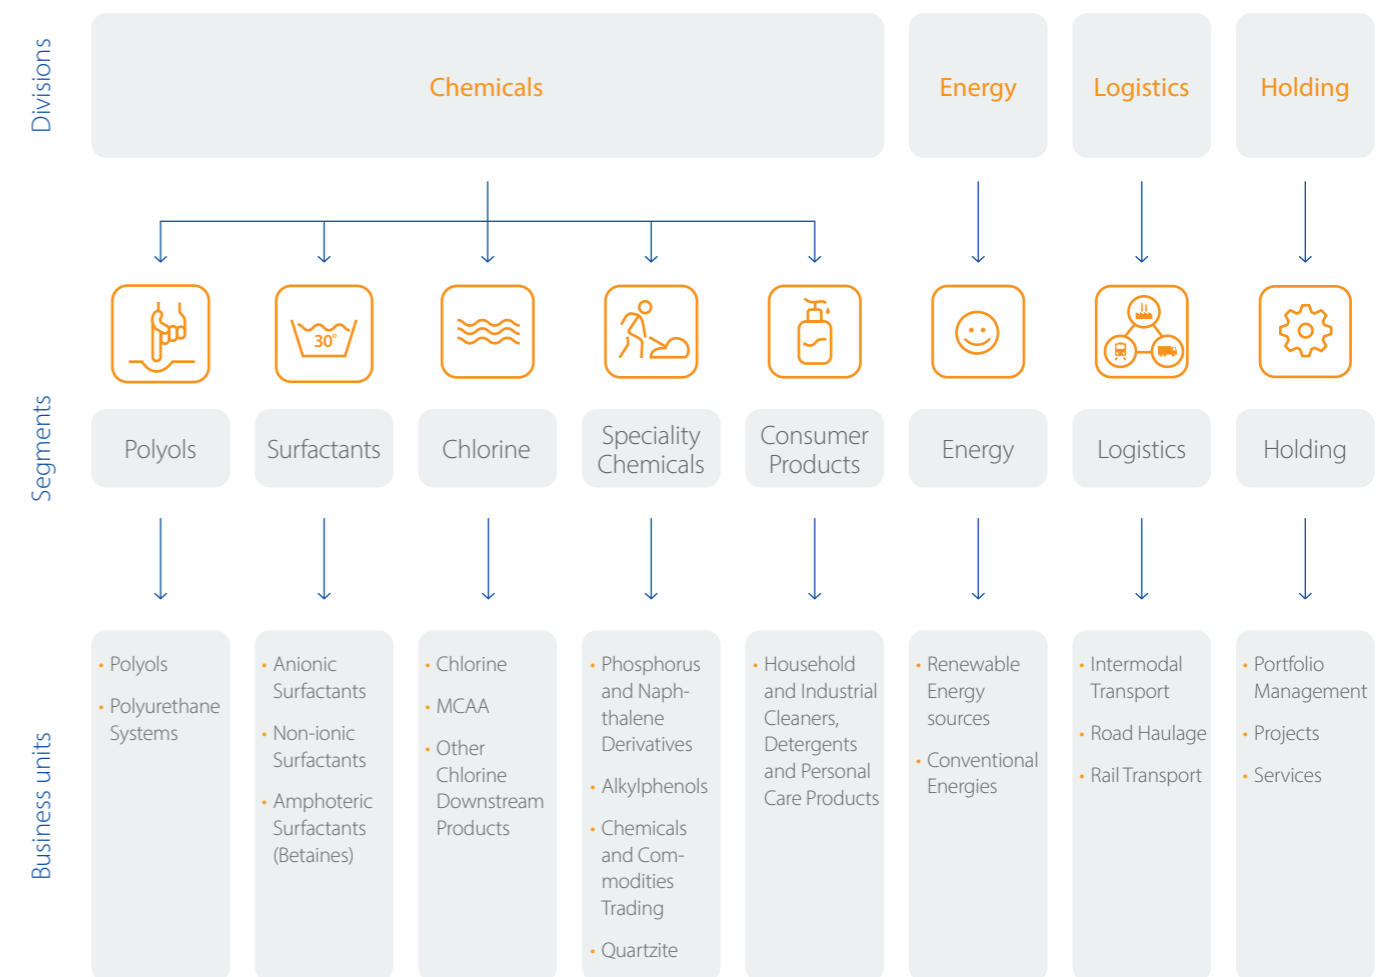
Divisions

Chemicals

Energy

Logistics

Holding

Segments

30°

Polyols

Surfactants

Chlorine

Speciality Chemicals

Consumer Products

Energy

Logistics

Holding

Business units

• Polyols
• Polyurethane Systems

• Anionic Surfactants
• Non-ionic Surfactants
• Amphoteric Surfactants (Betaines)

• Chlorine
• MCAA
• Other Chlorine Downstream Products

• Phosphorus and Naphthalene Derivatives
• Alkylphenols
• Chemicals and Commodities Trading
• Quartzite

• Household and Industrial Cleaners, Detergents and Personal Care Products

• Renewable Energy sources
• Conventional Energies

• Intermodal Transport
• Road Haulage
• Rail Transport

• Portfolio Management
• Projects
• Services